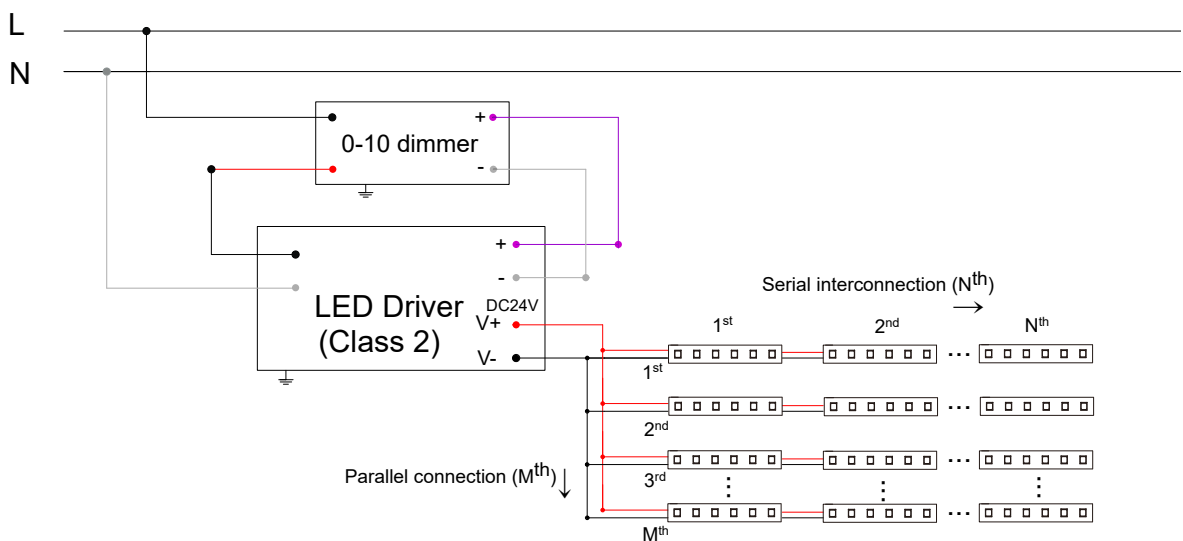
L

N

0-10 dimmer

+

-

+

-

LED Driver
(Class 2)

DC24V

V+

V-

Serial interconnection (N$^{th}$)
→

1$^{st}$

2$^{nd}$

N$^{th}$

1$^{st}$

2$^{nd}$

3$^{rd}$

M$^{th}$

Parallel connection (M$^{th}$)↓